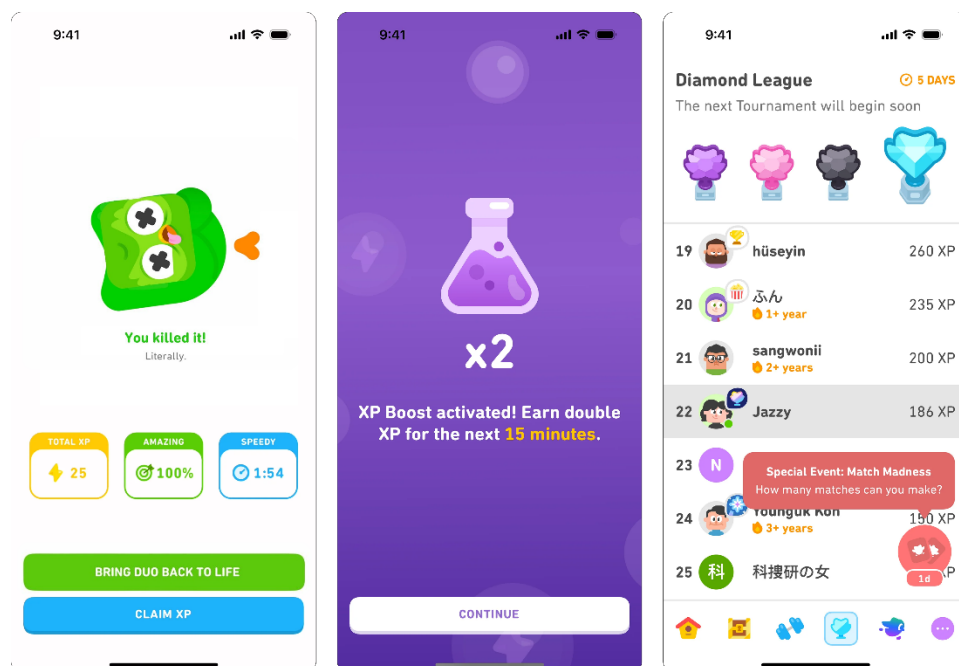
9:41

You killed it!
Literally.

TOTAL XP
25

AMAZING
100%

SPEEDY
1:54

BRING DUO BACK TO LIFE

CLAIM XP

9:41

x2

XP Boost activated! Earn double XP for the next 15 minutes.

CONTINUE

9:41

Diamond League
5 DAYS
The next Tournament will begin soon

19 hüseyin 260 XP
20 ふん 1+ year 235 XP
21 sangwonii 2+ years 200 XP
22 Jazzy 186 XP
23 N
Special Event: Match Madness
How many matches can you make?
24 Younguk Koh 3+ years 150 XP
25 科 科搜研の女
1d